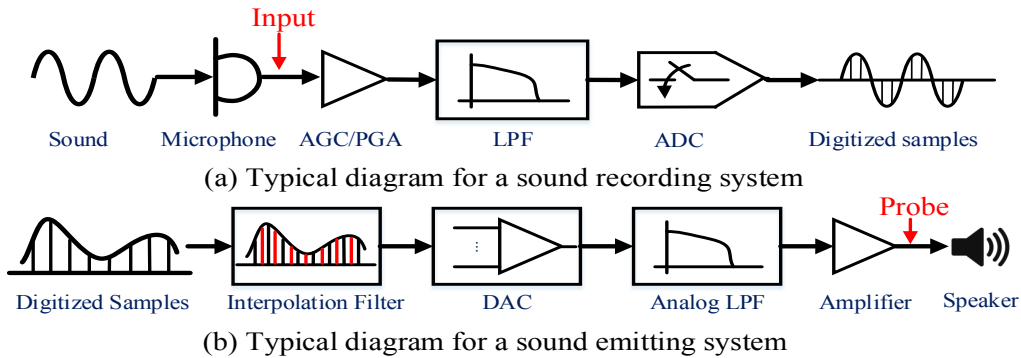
Input

Sound Microphone AGC/PGA LPF ADC Digitized samples

(a) Typical diagram for a sound recording system

Probe

Digitized Samples Interpolation Filter DAC Analog LPF Amplifier Speaker

(b) Typical diagram for a sound emitting system